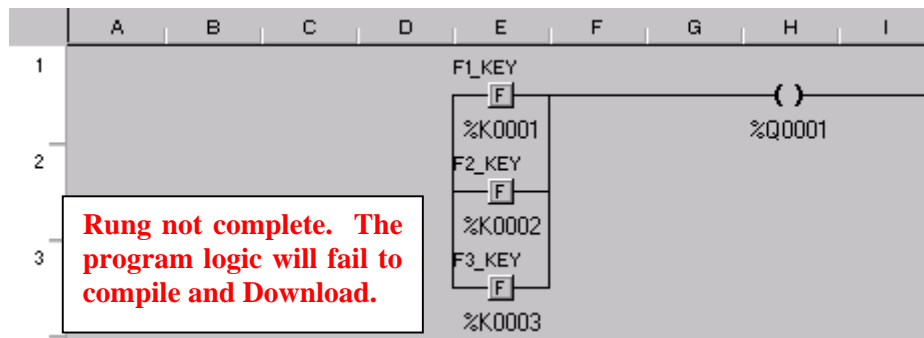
| A | B | C | D | E | F | G | H | I |
|---|---|---|---|---|---|---|---|---|

1

F1_KEY

F

%K0001

( )

%Q0001

2

F2_KEY

F

%K0002

3

F3_KEY

F

%K0003

Rung not complete. The program logic will fail to compile and Download.